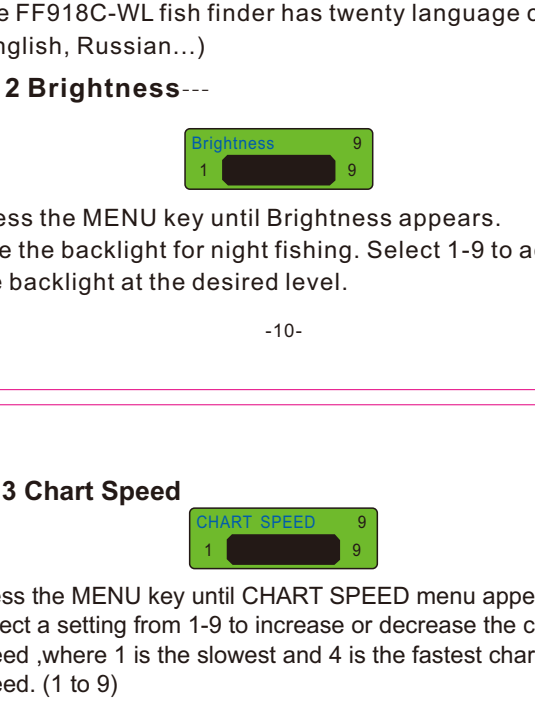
e FF918C-WL fish finder has twenty language o nglish, Russian...)

2 Brightness---

Brightness 9
1 9

ess the MENU key until Brightness appears. e the backlight for night fishing. Select 1-9 to ac e backlight at the desired level.

-10-

3 Chart Speed

CHART SPEED 9
1 9

ess the MENU key until CHART SPEED menu appe ect a setting from 1-9 to increase or decrease the c eed ,where 1 is the slowest and 4 is the fastest char eed. (1 to 9)